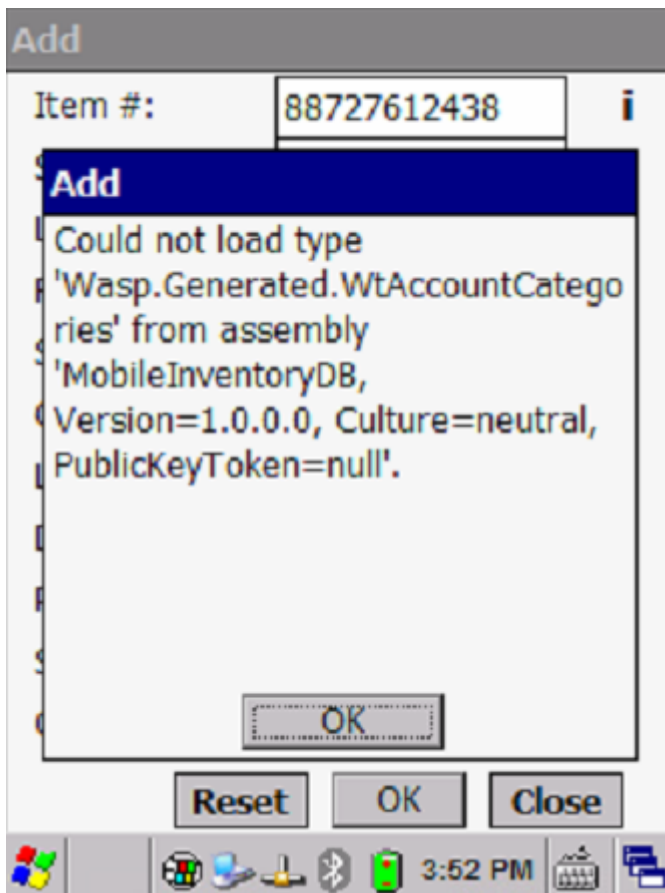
Add

Item #: 88727612438 i

Add

Could not load type 'Wasp.Generated.WtAccountCategories' from assembly 'MobileInventoryDB, Version=1.0.0.0, Culture=neutral, PublicKeyToken=null'.

OK

Reset OK Close

3:52 PM